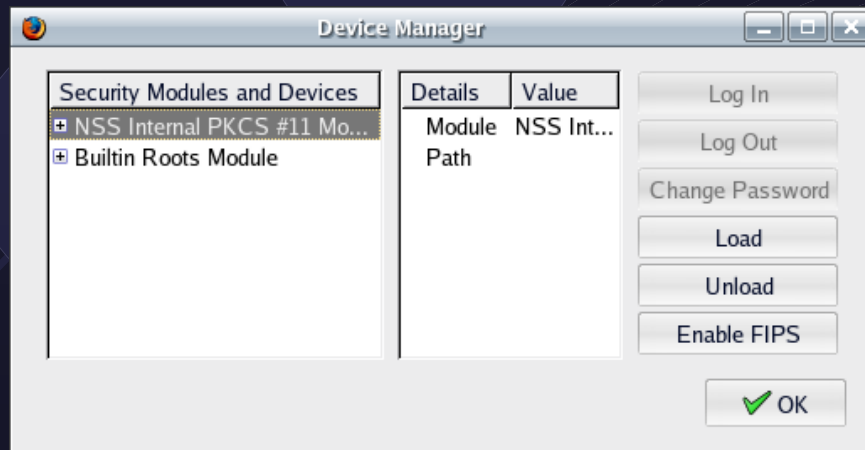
Device Manager

Security Modules and Devices
NSS Internal PKCS #11 Mo...
Builtin Roots Module

| Details | Value |
|---|---|
| Module | NSS Int... |
| Path | |

Log In
Log Out
Change Password
Load
Unload
Enable FIPS

OK